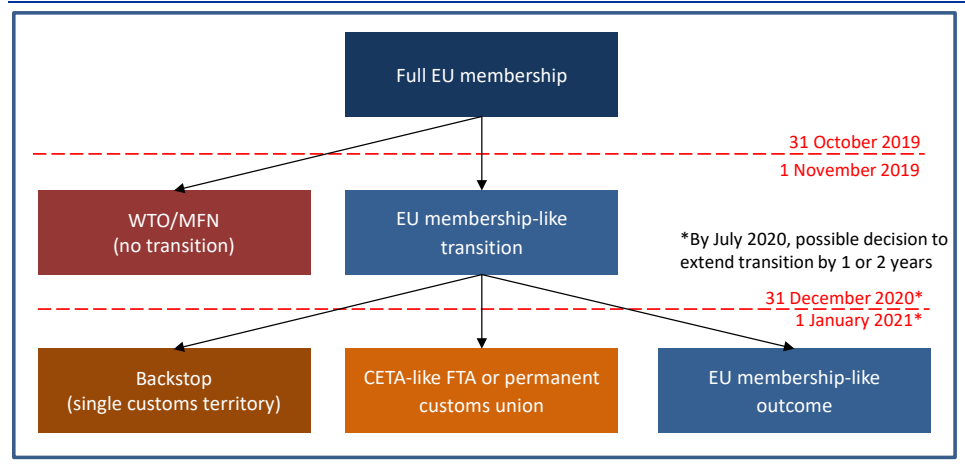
Full EU membership

31 October 2019

1 November 2019

WTO/MFN
(no transition)

EU membership-like
transition

*By July 2020, possible decision to extend transition by 1 or 2 years

31 December 2020*

1 January 2021*

Backstop
(single customs territory)

CETA-like FTA or permanent customs union

EU membership-like outcome